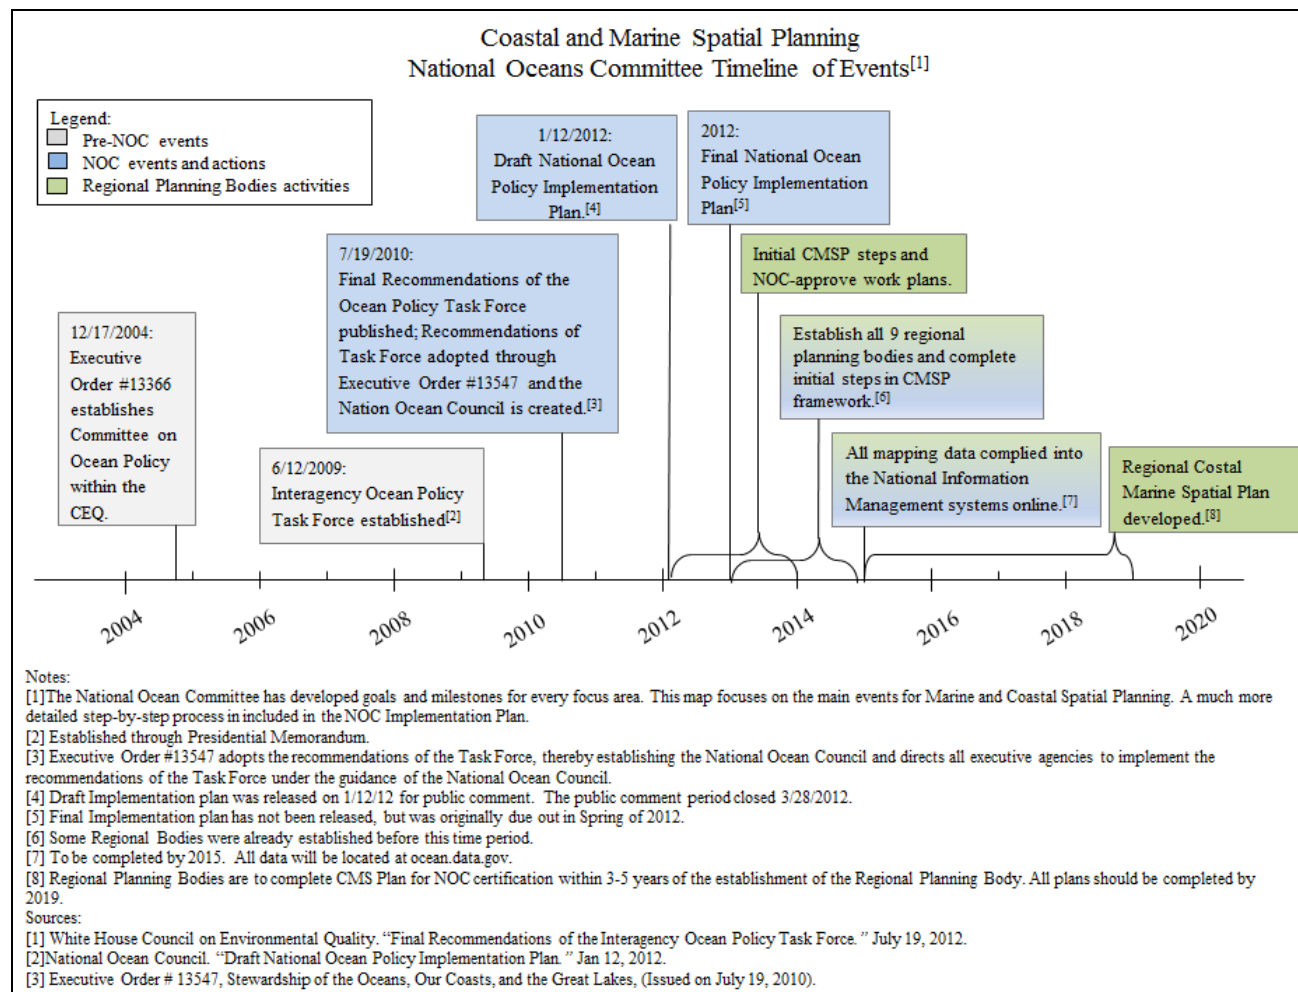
Coastal and Marine Spatial Planning
National Oceans Committee Timeline of Events$^{[1]}$

Legend:
Pre-NOC events
NOC events and actions
Regional Planning Bodies activities

1/12/2012: Draft National Ocean Policy Implementation Plan.$^{[4]}$

2012: Final National Ocean Policy Implementation Plan$^{[5]}$

7/19/2010: Final Recommendations of the Ocean Policy Task Force published; Recommendations of Task Force adopted through Executive Order #13547 and the Nation Ocean Council is created.$^{[3]}$

Initial CMSP steps and NOC-approve work plans.

12/17/2004: Executive Order #13366 establishes Committee on Ocean Policy within the CEQ.

Establish all 9 regional planning bodies and complete initial steps in CMSP framework.$^{[6]}$

6/12/2009: Interagency Ocean Policy Task Force established$^{[2]}$

All mapping data complied into the National Information Management systems online.$^{[7]}$

Regional Costal Marine Spatial Plan developed.$^{[8]}$

2004 2006 2008 2010 2012 2014 2016 2018 2020

Notes:
[1]The National Ocean Committee has developed goals and milestones for every focus area. This map focuses on the main events for Marine and Coastal Spatial Planning. A much more detailed step-by-step process in included in the NOC Implementation Plan.
[2] Established through Presidential Memorandum.
[3] Executive Order #13547 adopts the recommendations of the Task Force, thereby establishing the National Ocean Council and directs all executive agencies to implement the recommendations of the Task Force under the guidance of the National Ocean Council.
[4] Draft Implementation plan was released on 1/12/12 for public comment. The public comment period closed 3/28/2012.
[5] Final Implementation plan has not been released, but was originally due out in Spring of 2012.
[6] Some Regional Bodies were already established before this time period.
[7] To be completed by 2015. All data will be located at ocean.data.gov.
[8] Regional Planning Bodies are to complete CMS Plan for NOC certification within 3-5 years of the establishment of the Regional Planning Body. All plans should be completed by 2019.
Sources:
[1] White House Council on Environmental Quality. "Final Recommendations of the Interagency Ocean Policy Task Force." July 19, 2012.
[2]National Ocean Council. "Draft National Ocean Policy Implementation Plan." Jan 12, 2012.
[3] Executive Order # 13547, Stewardship of the Oceans, Our Coasts, and the Great Lakes, (Issued on July 19, 2010).